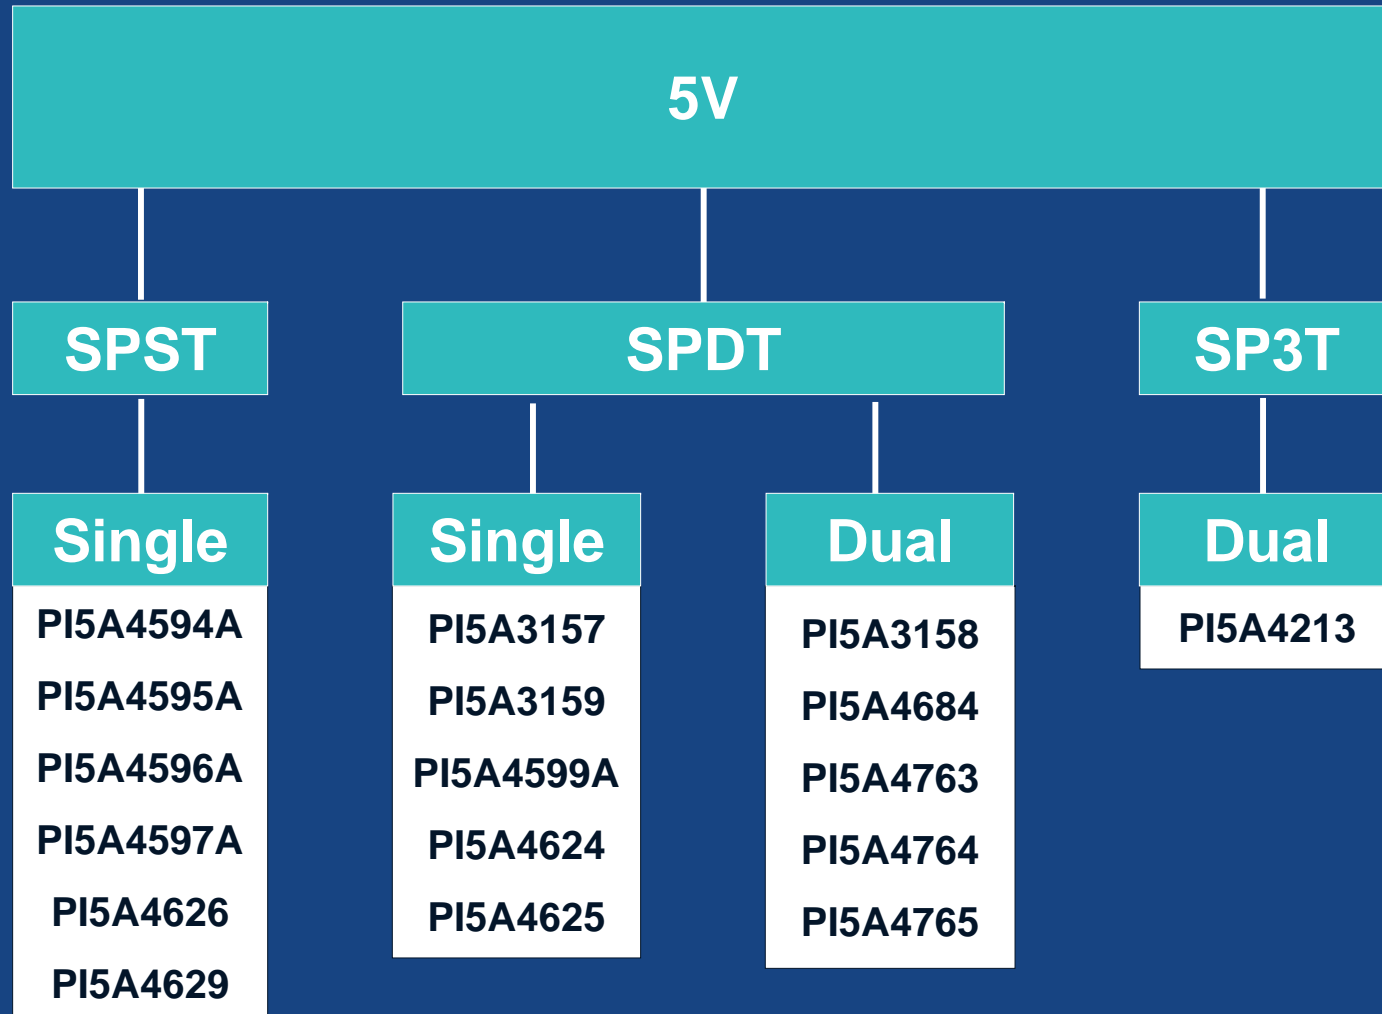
5V

SPST

Single

PI5A4594A
PI5A4595A
PI5A4596A
PI5A4597A
PI5A4626
PI5A4629

SPDT

Single

PI5A3157
PI5A3159
PI5A4599A
PI5A4624
PI5A4625

Dual

PI5A3158
PI5A4684
PI5A4763
PI5A4764
PI5A4765

SP3T

Dual

PI5A4213